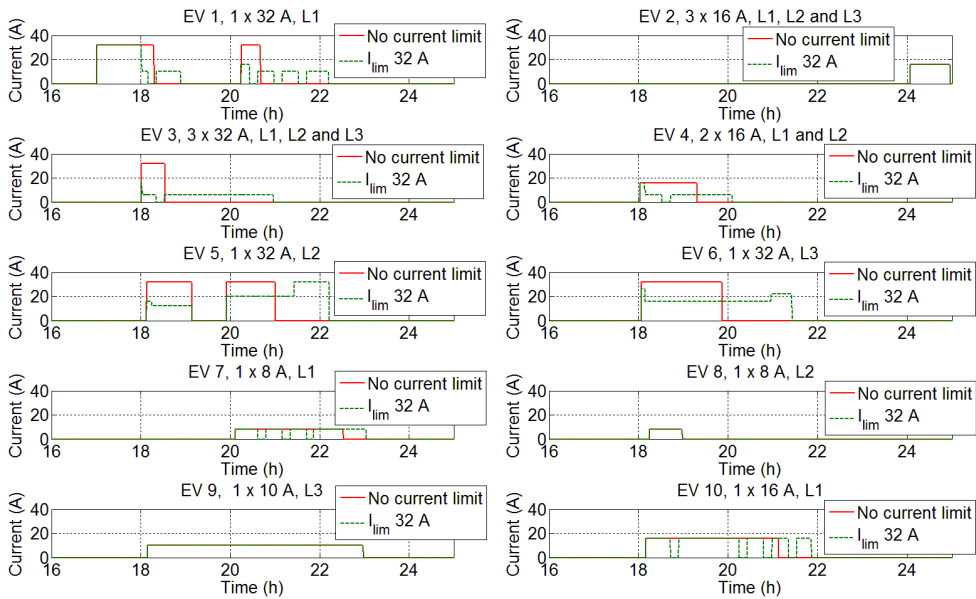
EV 1, 1 x 32 A, L1
Current (A)
40
20
0
16 18 20 22 24
Time (h)
No current limit
$I_{lim}$ 32 A

EV 2, 3 x 16 A, L1, L2 and L3
Current (A)
40
20
0
16 18 20 22 24
Time (h)
No current limit
$I_{lim}$ 32 A

EV 3, 3 x 32 A, L1, L2 and L3
Current (A)
40
20
0
16 18 20 22 24
Time (h)
No current limit
$I_{lim}$ 32 A

EV 4, 2 x 16 A, L1 and L2
Current (A)
40
20
0
16 18 20 22 24
Time (h)
No current limit
$I_{lim}$ 32 A

EV 5, 1 x 32 A, L2
Current (A)
40
20
0
16 18 20 22 24
Time (h)
No current limit
$I_{lim}$ 32 A

EV 6, 1 x 32 A, L3
Current (A)
40
20
0
16 18 20 22 24
Time (h)
No current limit
$I_{lim}$ 32 A

EV 7, 1 x 8 A, L1
Current (A)
40
20
0
16 18 20 22 24
Time (h)
No current limit
$I_{lim}$ 32 A

EV 8, 1 x 8 A, L2
Current (A)
40
20
0
16 18 20 22 24
Time (h)
No current limit
$I_{lim}$ 32 A

EV 9, 1 x 10 A, L3
Current (A)
40
20
0
16 18 20 22 24
Time (h)
No current limit
$I_{lim}$ 32 A

EV 10, 1 x 16 A, L1
Current (A)
40
20
0
16 18 20 22 24
Time (h)
No current limit
$I_{lim}$ 32 A